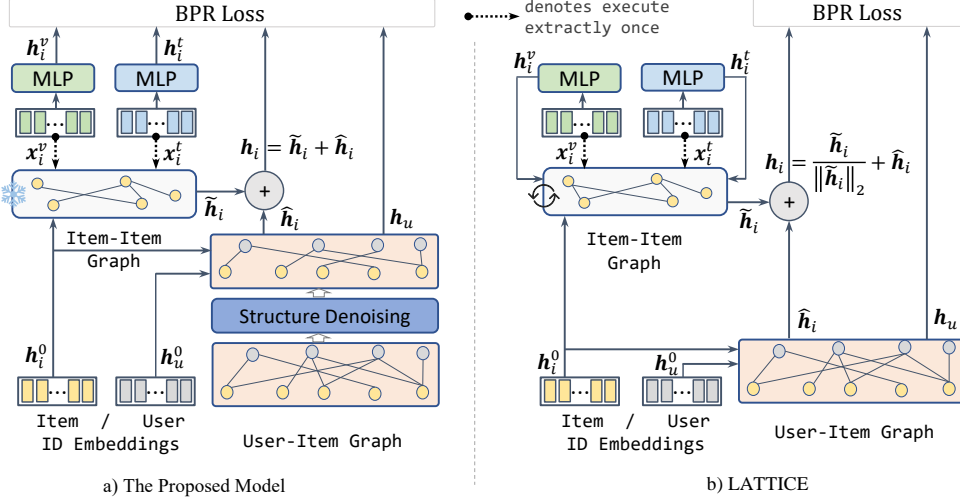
BPR Loss

denotes execute extractly once

BPR Loss

$\boldsymbol{h}_i^v$ $\boldsymbol{h}_i^t$

MLP MLP

$\boldsymbol{x}_i^v$ $\boldsymbol{x}_i^t$

$\boldsymbol{h}_i = \widetilde{\boldsymbol{h}}_i + \widehat{\boldsymbol{h}}_i$

+

$\widetilde{\boldsymbol{h}}_i$

$\widehat{\boldsymbol{h}}_i$

$\boldsymbol{h}_u$

Item-Item Graph

Structure Denoising

$\boldsymbol{h}_i^0$ $\boldsymbol{h}_u^0$

Item / User ID Embeddings

User-Item Graph

a) The Proposed Model

$\boldsymbol{h}_i^v$ $\boldsymbol{h}_i^t$

MLP MLP

$\boldsymbol{x}_i^v$ $\boldsymbol{x}_i^t$

$\boldsymbol{h}_i = \frac{\widetilde{\boldsymbol{h}}_i}{\|\widetilde{\boldsymbol{h}}_i\|_2} + \widehat{\boldsymbol{h}}_i$

+

$\widetilde{\boldsymbol{h}}_i$

Item-Item Graph

$\widehat{\boldsymbol{h}}_i$ $\boldsymbol{h}_u$

$\boldsymbol{h}_i^0$ $\boldsymbol{h}_u^0$

Item / User ID Embeddings

User-Item Graph

b) LATTICE